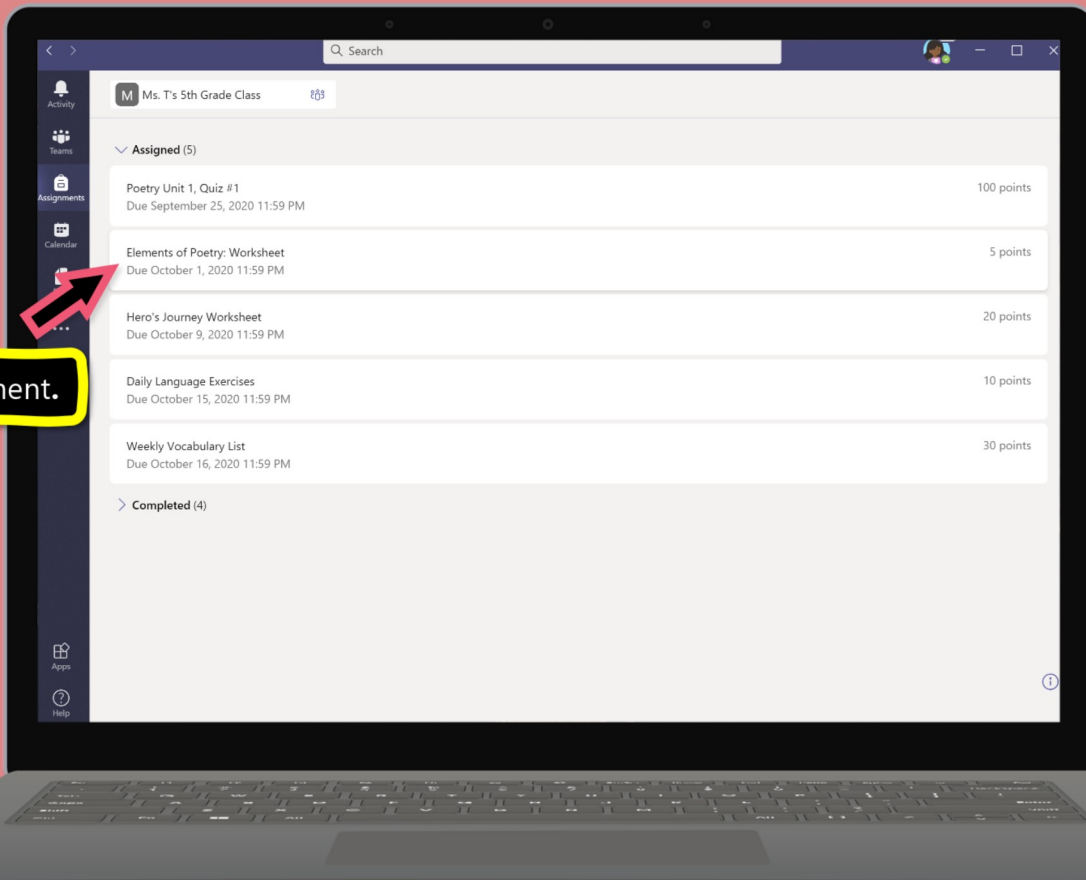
Search

Activity
Teams
Assignments
Calendar
Apps
Help

ment.

M Ms. T's 5th Grade Class

Assigned (5)

Poetry Unit 1, Quiz #1
Due September 25, 2020 11:59 PM
100 points

Elements of Poetry: Worksheet
Due October 1, 2020 11:59 PM
5 points

Hero's Journey Worksheet
Due October 9, 2020 11:59 PM
20 points

Daily Language Exercises
Due October 15, 2020 11:59 PM
10 points

Weekly Vocabulary List
Due October 16, 2020 11:59 PM
30 points

Completed (4)